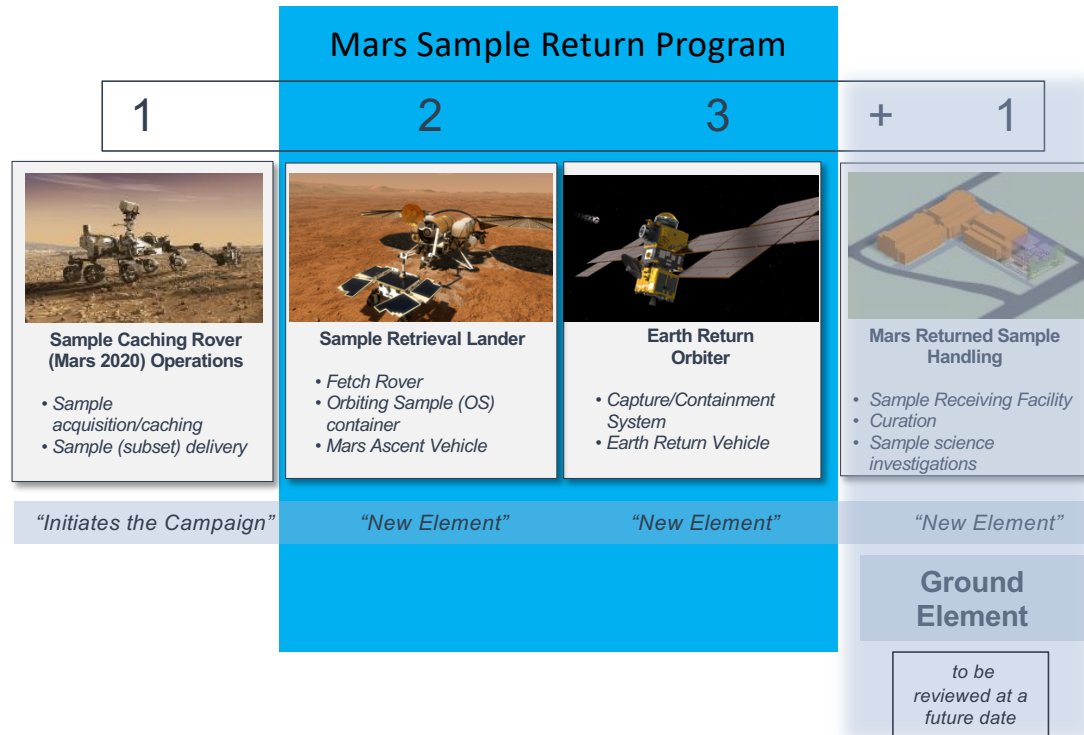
Mars Sample Return Program

1 2 3 + 1

Sample Caching Rover (Mars 2020) Operations

• Sample acquisition/caching
• Sample (subset) delivery

Sample Retrieval Lander

• Fetch Rover
• Orbiting Sample (OS) container
• Mars Ascent Vehicle

Earth Return Orbiter

• Capture/Containment System
• Earth Return Vehicle

Mars Returned Sample Handling

• Sample Receiving Facility
• Curation
• Sample science investigations

"Initiates the Campaign" "New Element" "New Element" "New Element"

Ground Element

to be reviewed at a future date